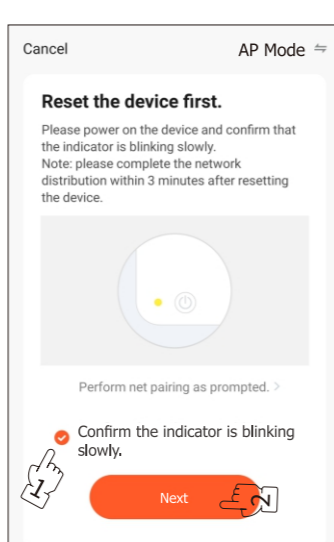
Cancel

AP Mode ⇋

Reset the device first.

Please power on the device and confirm that the indicator is blinking slowly.
Note: please complete the network distribution within 3 minutes after resetting the device.

Perform net pairing as prompted. >

Confirm the indicator is blinking slowly.

1

Next

2